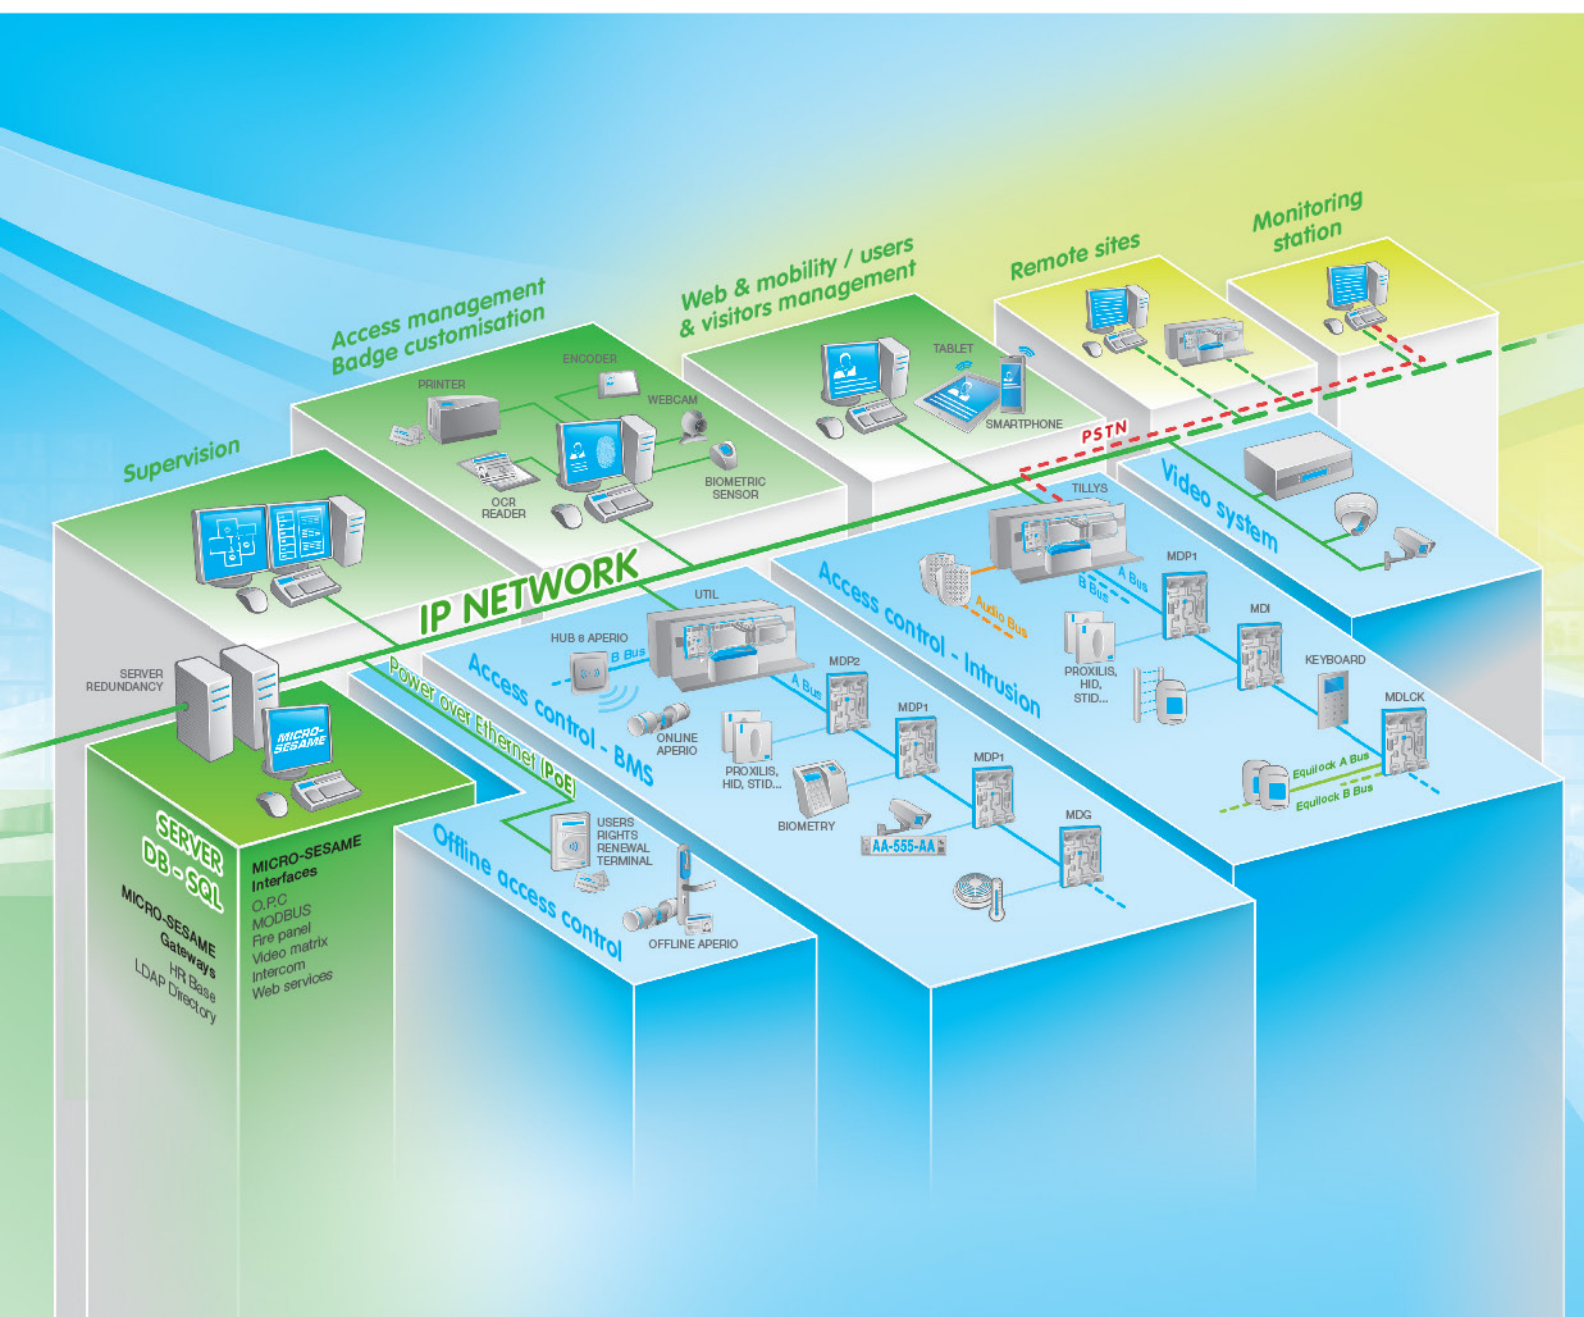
Monitoring station

Remote sites

Web & mobility / users & visitors management

TABLET

SMARTPHONE

Access management Badge customisation

ENCODER

PRINTER

WEBCAM

OCR READER

BIOMETRIC SENSOR

Supervision

PSTN

IP NETWORK

Video system

TILLYS

Access control - Intrusion

Audio Bus

A Bus

B Bus

MDP1

MDI

PROXILIS, HID, STID...

KEYBOARD

MDLCK

Equilock A Bus

Equilock B Bus

UTIL

HUB 8 APERIO

B Bus

Access control - BMS

A Bus

MDP2

MDP1

MDP1

ONLINE APERIO

PROXILIS, HID, STID...

BIOMETRY

AA-555-AA

MDG

SERVER REDUNDANCY

Power over Ethernet (PoE)

USERS RIGHTS RENEWAL TERMINAL

Offline access control

OFFLINE APERIO

MICRO-SESAME

SERVER DB - SQL

MICRO-SESAME Interfaces
O.P.C
MODBUS
Fire panel
Video matrix
Intercom
Web services

MICRO-SESAME Gateways
HR Base
LDAP Directory